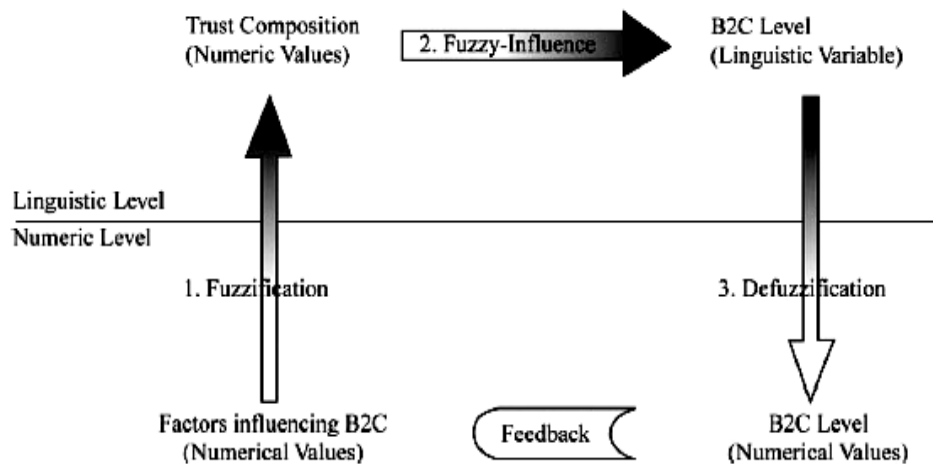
Trust Composition
(Numeric Values)

2. Fuzzy-Influence

B2C Level
(Linguistic Variable)

Linguistic Level

Numeric Level

1. Fuzzification

3. Defuzzification

Factors influencing B2C
(Numerical Values)

Feedback

B2C Level
(Numerical Values)